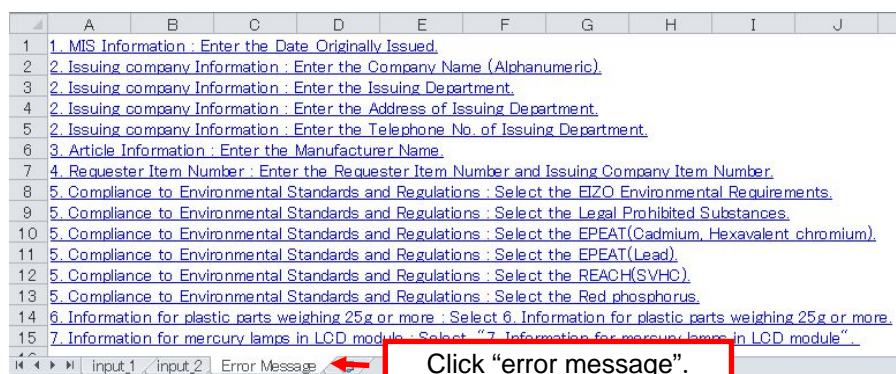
| | A | B | C | D | E | F | G | H | I | J |
|---|---|---|---|---|---|---|---|---|---|---|
| 1 | 1. MIS Information : Enter the Date Originally Issued. | | | | | | | | | |
| 2 | 2. Issuing company Information : Enter the Company Name (Alphanumeric). | | | | | | | | | |
| 3 | 2. Issuing company Information : Enter the Issuing Department. | | | | | | | | | |
| 4 | 2. Issuing company Information : Enter the Address of Issuing Department. | | | | | | | | | |
| 5 | 2. Issuing company Information : Enter the Telephone No. of Issuing Department. | | | | | | | | | |
| 6 | 3. Article Information : Enter the Manufacturer Name. | | | | | | | | | |
| 7 | 4. Requester Item Number : Enter the Requester Item Number and Issuing Company Item Number. | | | | | | | | | |
| 8 | 5. Compliance to Environmental Standards and Regulations : Select the EIZO Environmental Requirements. | | | | | | | | | |
| 9 | 5. Compliance to Environmental Standards and Regulations : Select the Legal Prohibited Substances. | | | | | | | | | |
| 10 | 5. Compliance to Environmental Standards and Regulations : Select the EPEAT(Cadmium, Hexavalent chromium). | | | | | | | | | |
| 11 | 5. Compliance to Environmental Standards and Regulations : Select the EPEAT(Lead). | | | | | | | | | |
| 12 | 5. Compliance to Environmental Standards and Regulations : Select the REACH(SVHC). | | | | | | | | | |
| 13 | 5. Compliance to Environmental Standards and Regulations : Select the Red phosphorus. | | | | | | | | | |
| 14 | 6. Information for plastic parts weighing 25g or more : Select 6. Information for plastic parts weighing 25g or more. | | | | | | | | | |
| 15 | 7. Information for mercury lamps in LCD module : Select "7. Information for mercury lamps in LCD module". | | | | | | | | | |

input_1 input_2 Error Message

Click "error message".